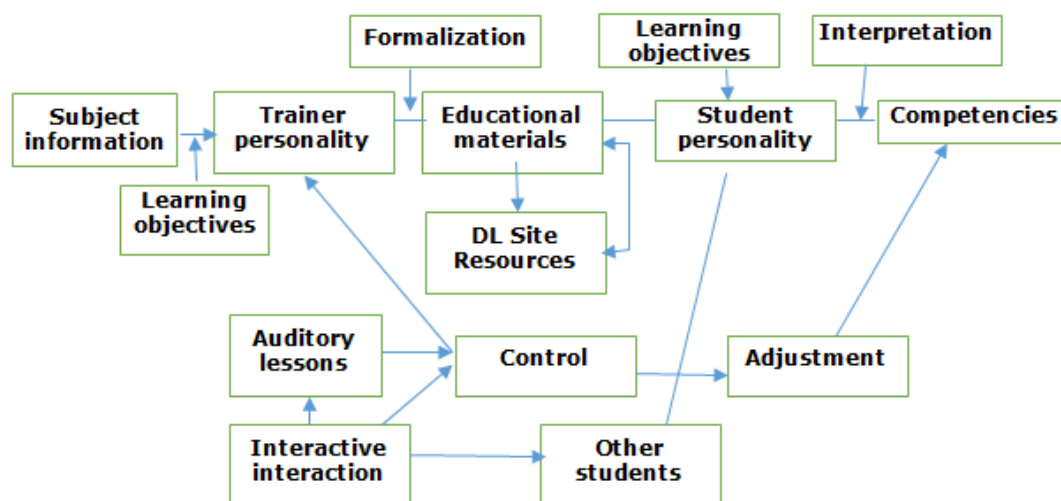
Formalization

Learning objectives

Interpretation

Subject information

Trainer personality

Educational materials

Student personality

Competencies

Learning objectives

DL Site Resources

Auditory lessons

Control

Adjustment

Interactive interaction

Other students